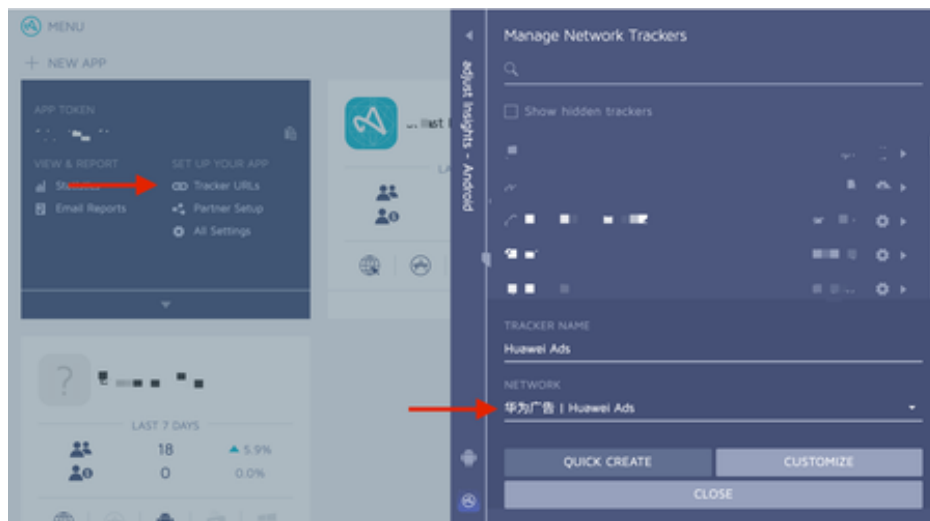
MENU

+ NEW APP

APP TOKEN

VIEW & REPORT
Statistics
Email Reports

SET UP YOUR APP
Tracker URLs
Partner Setup
All Settings

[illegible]

LAST 7 DAYS
18 ▲ 5.9%
0 0.0%

adjust Insights - Android

Manage Network Trackers

Show hidden trackers

TRACKER NAME
Huawei Ads

NETWORK
华为广告 | Huawei Ads

QUICK CREATE
CUSTOMIZE
CLOSE